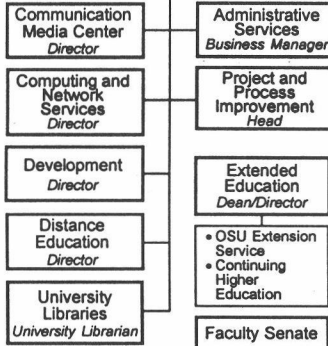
Communication Media Center
Director

Computing and Network Services
Director

Development
Director

Distance Education
Director

University Libraries
University Librarian

Administrative Services
Business Manager

Project and Process Improvement
Head

Extended Education
Dean/Director

• OSU Extension Service
• Continuing Higher Education

Faculty Senate